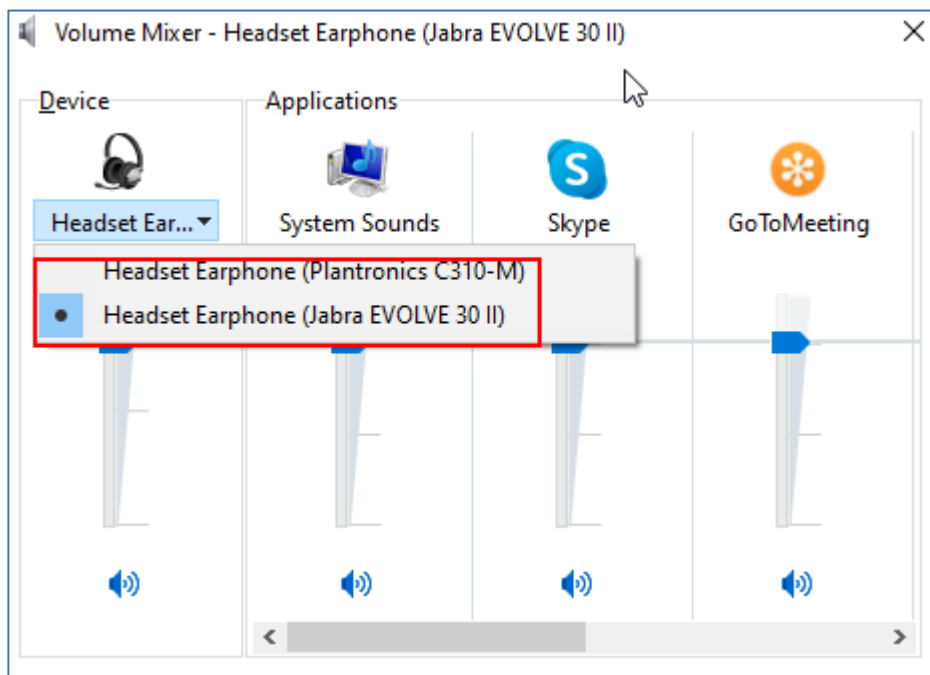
Volume Mixer - Headset Earphone (Jabra EVOLVE 30 II)

Device

Headset Ear...

Applications

System Sounds

Skype

GoToMeeting

Headset Earphone (Plantronics C310-M)
Headset Earphone (Jabra EVOLVE 30 II)